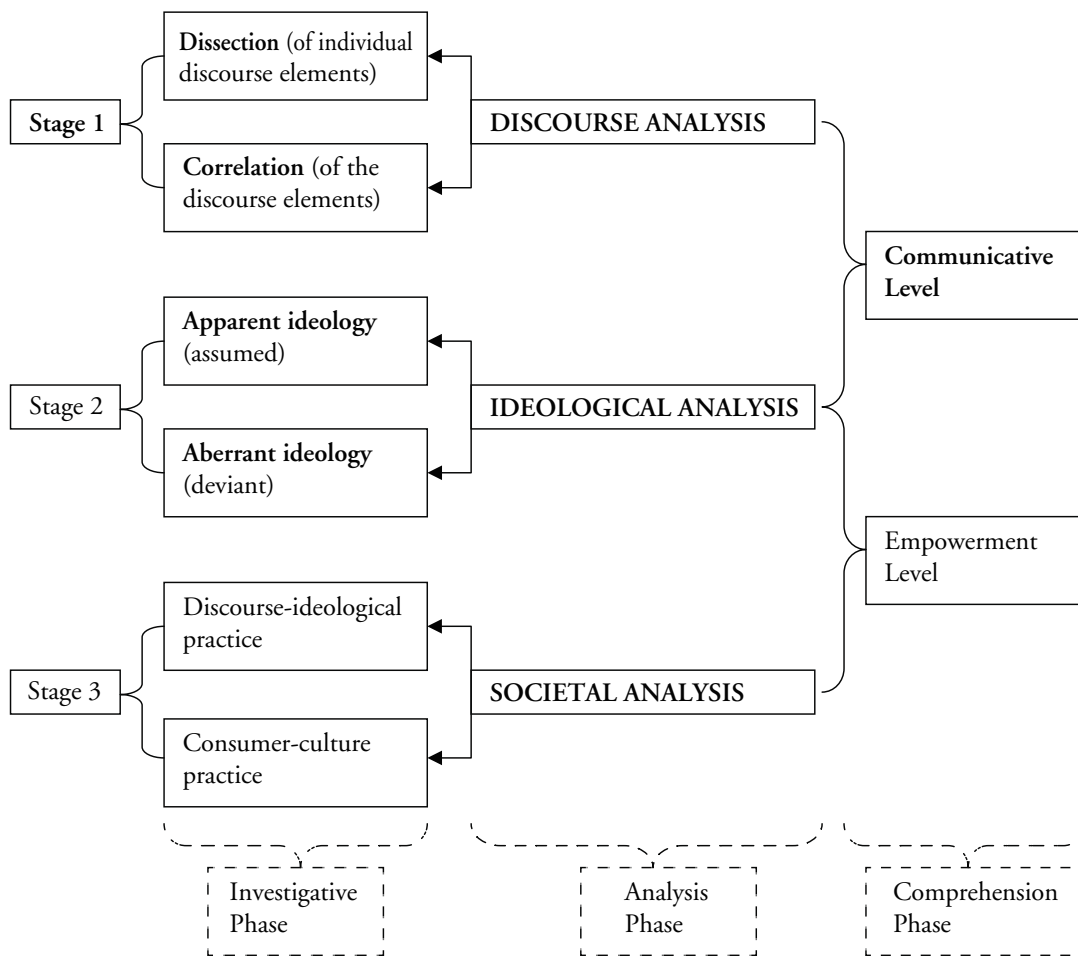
Stage 1

Dissection (of individual discourse elements)

Correlation (of the discourse elements)

DISCOURSE ANALYSIS

Communicative Level

Stage 2

Apparent ideology (assumed)

Aberrant ideology (deviant)

IDEOLOGICAL ANALYSIS

Empowerment Level

Stage 3

Discourse-ideological practice

Consumer-culture practice

SOCIETAL ANALYSIS

Investigative Phase

Analysis Phase

Comprehension Phase